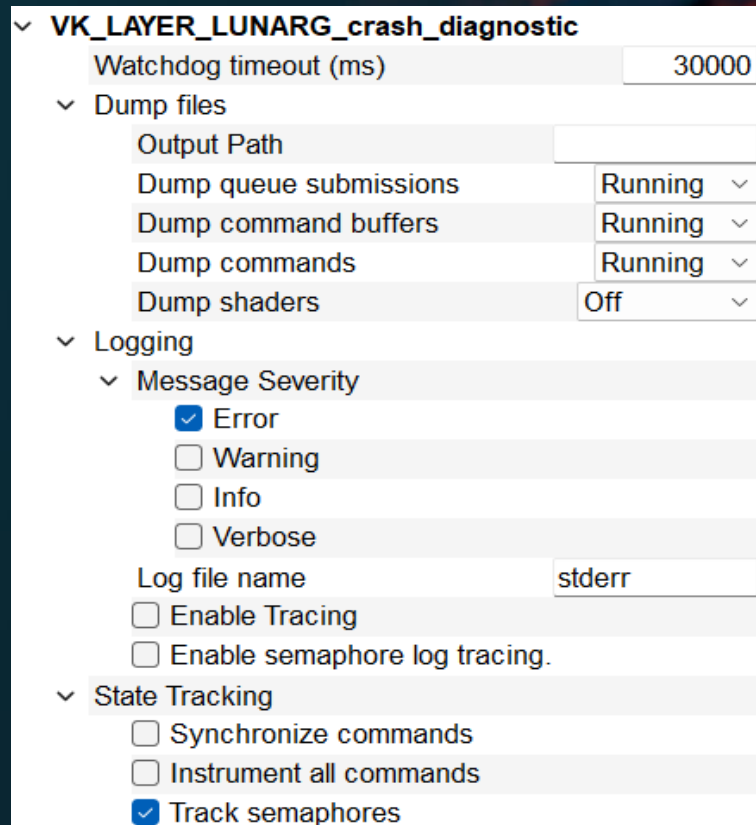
VK_LAYER_LUNARG_crash_diagnostic
Watchdog timeout (ms) 30000
Dump files
Output Path
Dump queue submissions Running
Dump command buffers Running
Dump commands Running
Dump shaders Off
Logging
Message Severity
Error
Warning
Info
Verbose
Log file name stderr
Enable Tracing
Enable semaphore log tracing.
State Tracking
Synchronize commands
Instrument all commands
Track semaphores